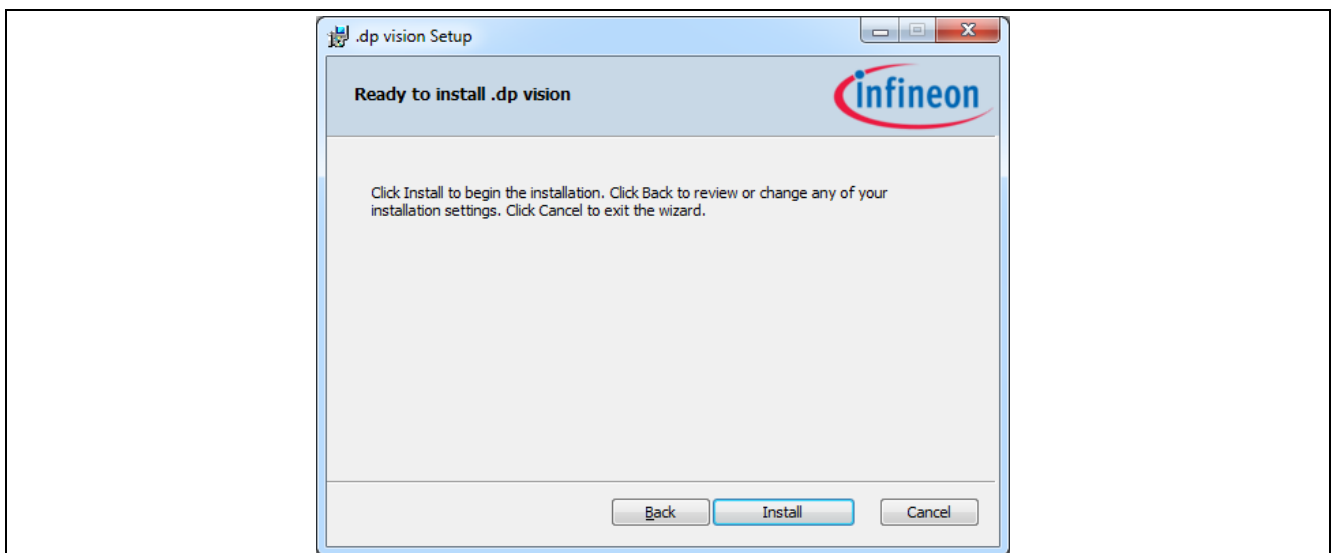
.dp vision Setup

Ready to install .dp vision

infineon

Click Install to begin the installation. Click Back to review or change any of your installation settings. Click Cancel to exit the wizard.

Back Install Cancel